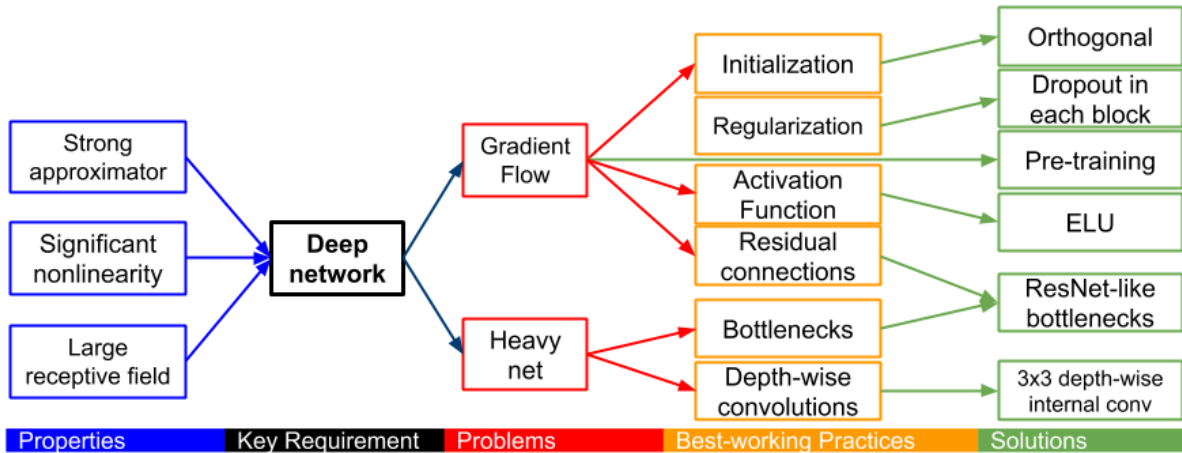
Strong approximator

Significant nonlinearity

Large receptive field

Deep network

Gradient Flow

Heavy net

Initialization

Regularization

Activation Function

Residual connections

Bottlenecks

Depth-wise convolutions

Orthogonal

Dropout in each block

Pre-training

ELU

ResNet-like bottlenecks

3x3 depth-wise internal conv

Properties | Key Requirement | Problems | Best-working Practices | Solutions